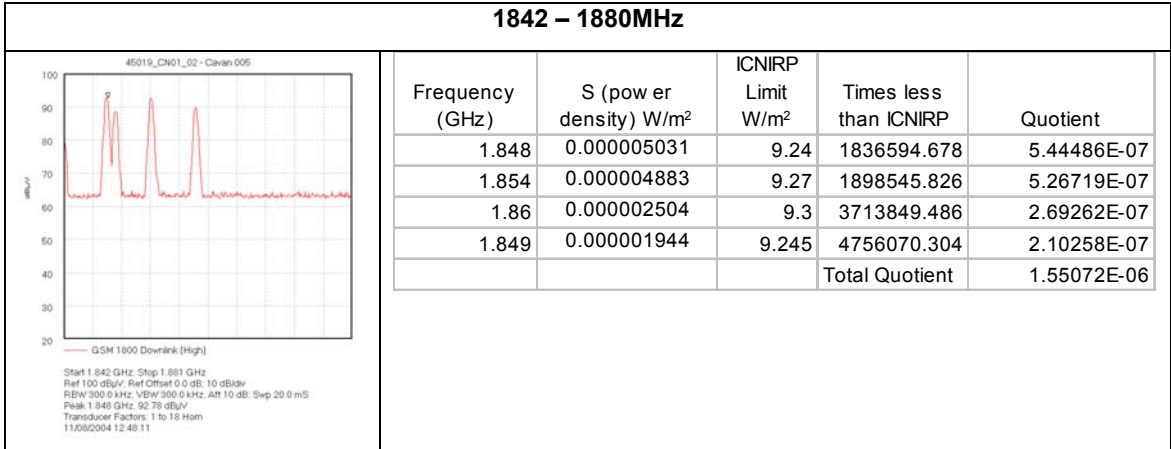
1842 – 1880MHz

45019_CN01_02 - Cavan 005

100
90
80
70
60
50
40
30
20

dBµV

GSM 1800 Downlink (High)

Start 1.842 GHz; Stop 1.881 GHz
Ref 100 dBµV; Ref Offset 0.0 dB; 10 dB/div
RBW 300.0 kHz; VBW 300.0 kHz; Att 10 dB; Swp 20.0 mS
Peak 1.848 GHz, 92.78 dBµV
Transducer Factors: 1 to 18 Horn
11/08/2004 12:48:11

| Frequency (GHz) | S (pow er density) W/m² | ICNIRP Limit W/m² | Times less than ICNIRP | Quotient |
|---|---|---|---|---|
| 1.848 | 0.000005031 | 9.24 | 1836594.678 | 5.44486E-07 |
| 1.854 | 0.000004883 | 9.27 | 1898545.826 | 5.26719E-07 |
| 1.86 | 0.000002504 | 9.3 | 3713849.486 | 2.69262E-07 |
| 1.849 | 0.000001944 | 9.245 | 4756070.304 | 2.10258E-07 |
| | | | Total Quotient | 1.55072E-06 |